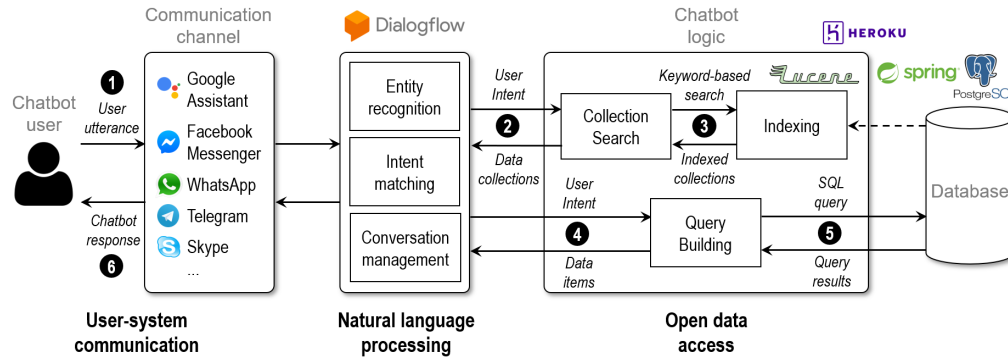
Communication channel

Dialogflow

Chatbot logic

HEROKU

Lucene

spring

PostgreSQL

Chatbot user

1

User utterance

Chatbot response

6

Google Assistant

Facebook Messenger

WhatsApp

Telegram

Skype

...

Entity recognition

Intent matching

Conversation management

User Intent

2

Data collections

User Intent

4

Data items

Collection Search

Keyword-based search

3

Indexed collections

Indexing

Query Building

SQL query

5

Query results

Database

User-system communication

Natural language processing

Open data access